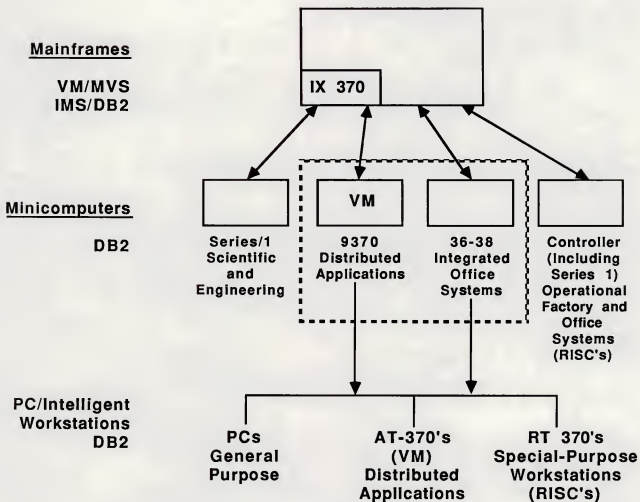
Mainframes

VM/MVS
IMS/DB2

IX 370

Minicomputers

DB2

Series/1 Scientific and Engineering

VM

9370 Distributed Applications

36-38 Integrated Office Systems

Controller (Including Series 1) Operational Factory and Office Systems (RISC's)

PC/Intelligent Workstations
DB2

PCs General Purpose

AT-370's (VM) Distributed Applications

RT 370's Special-Purpose Workstations (RISC's)